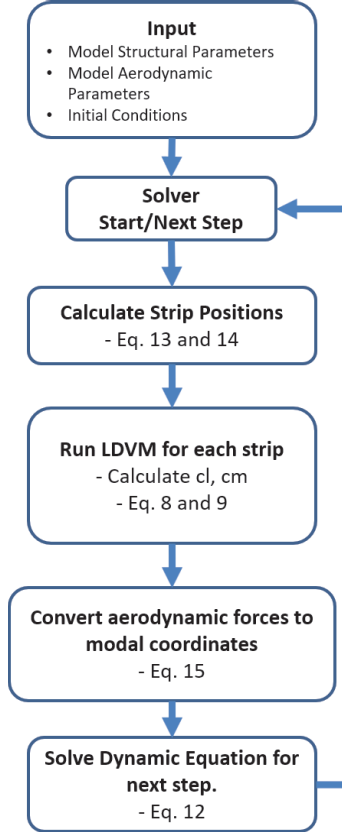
Input
• Model Structural Parameters
• Model Aerodynamic Parameters
• Initial Conditions

Solver
Start/Next Step

Calculate Strip Positions
- Eq. 13 and 14

Run LDVM for each strip
- Calculate cl, cm
- Eq. 8 and 9

Convert aerodynamic forces to modal coordinates
- Eq. 15

Solve Dynamic Equation for next step.
- Eq. 12